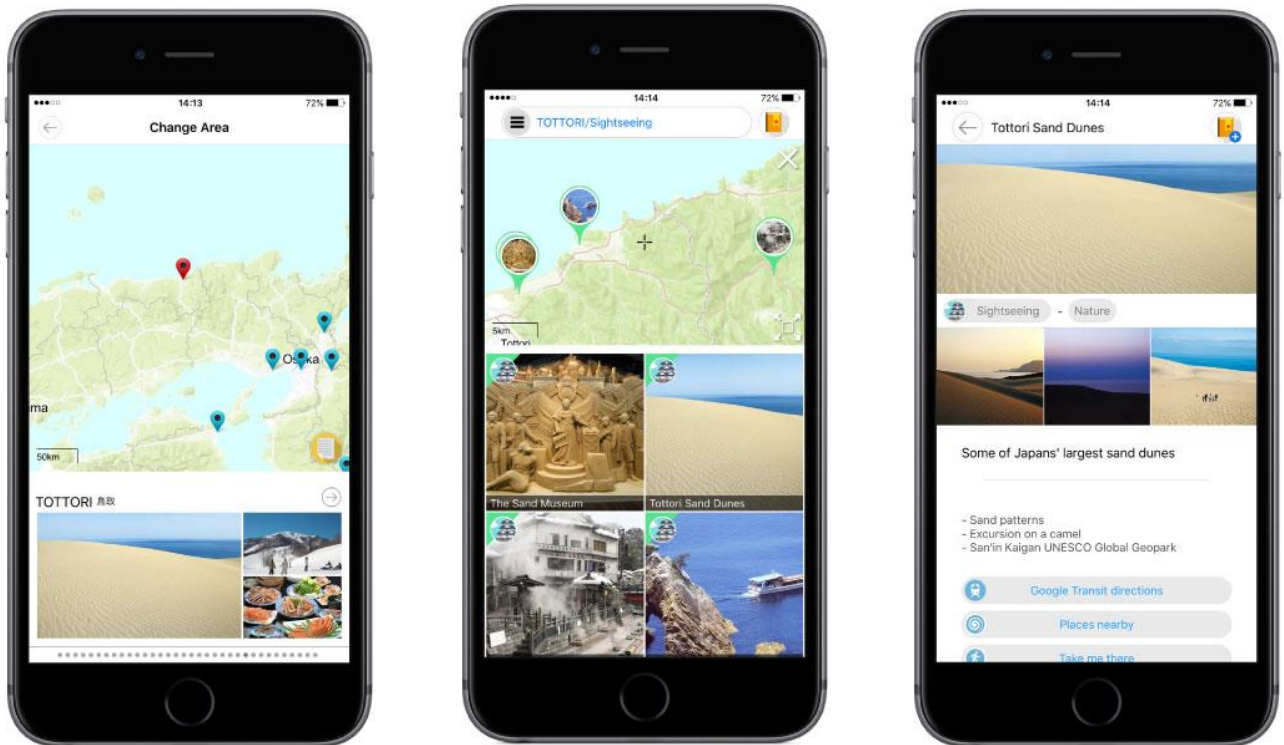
14:13 72%

Change Area

Osaka

ma

50km

TOTTORI 鳥取

14:14 72%

TOTTORI/Sightseeing

5km

Tottori

The Sand Museum

Tottori Sand Dunes

14:14 72%

Tottori Sand Dunes

Sightseeing - Nature

Some of Japans' largest sand dunes

- Sand patterns
- Excursion on a camel
- San'in Kaigan UNESCO Global Geopark

Google Transit directions

Places nearby

Take me there